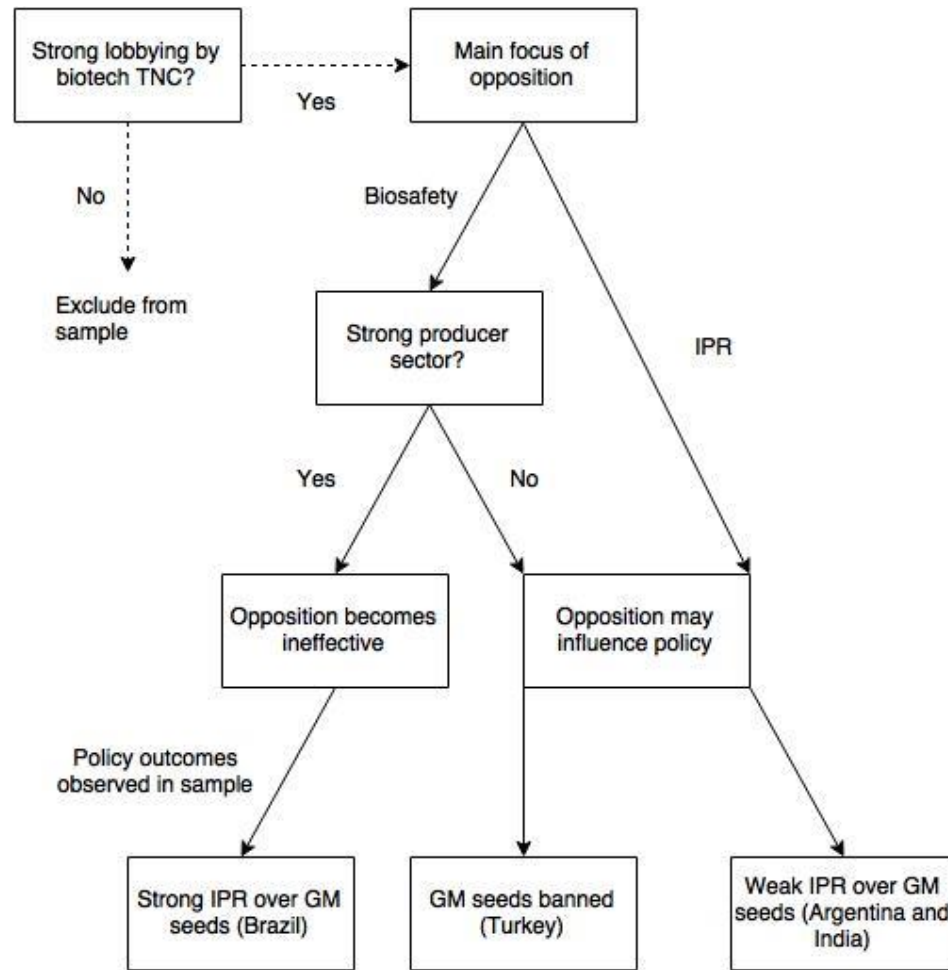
Strong lobbying by biotech TNC?

Yes

Main focus of opposition

No

Exclude from sample

Biosafety

Strong producer sector?

IPR

Yes

No

Opposition becomes ineffective

Opposition may influence policy

Policy outcomes observed in sample

Strong IPR over GM seeds (Brazil)

GM seeds banned (Turkey)

Weak IPR over GM seeds (Argentina and India)